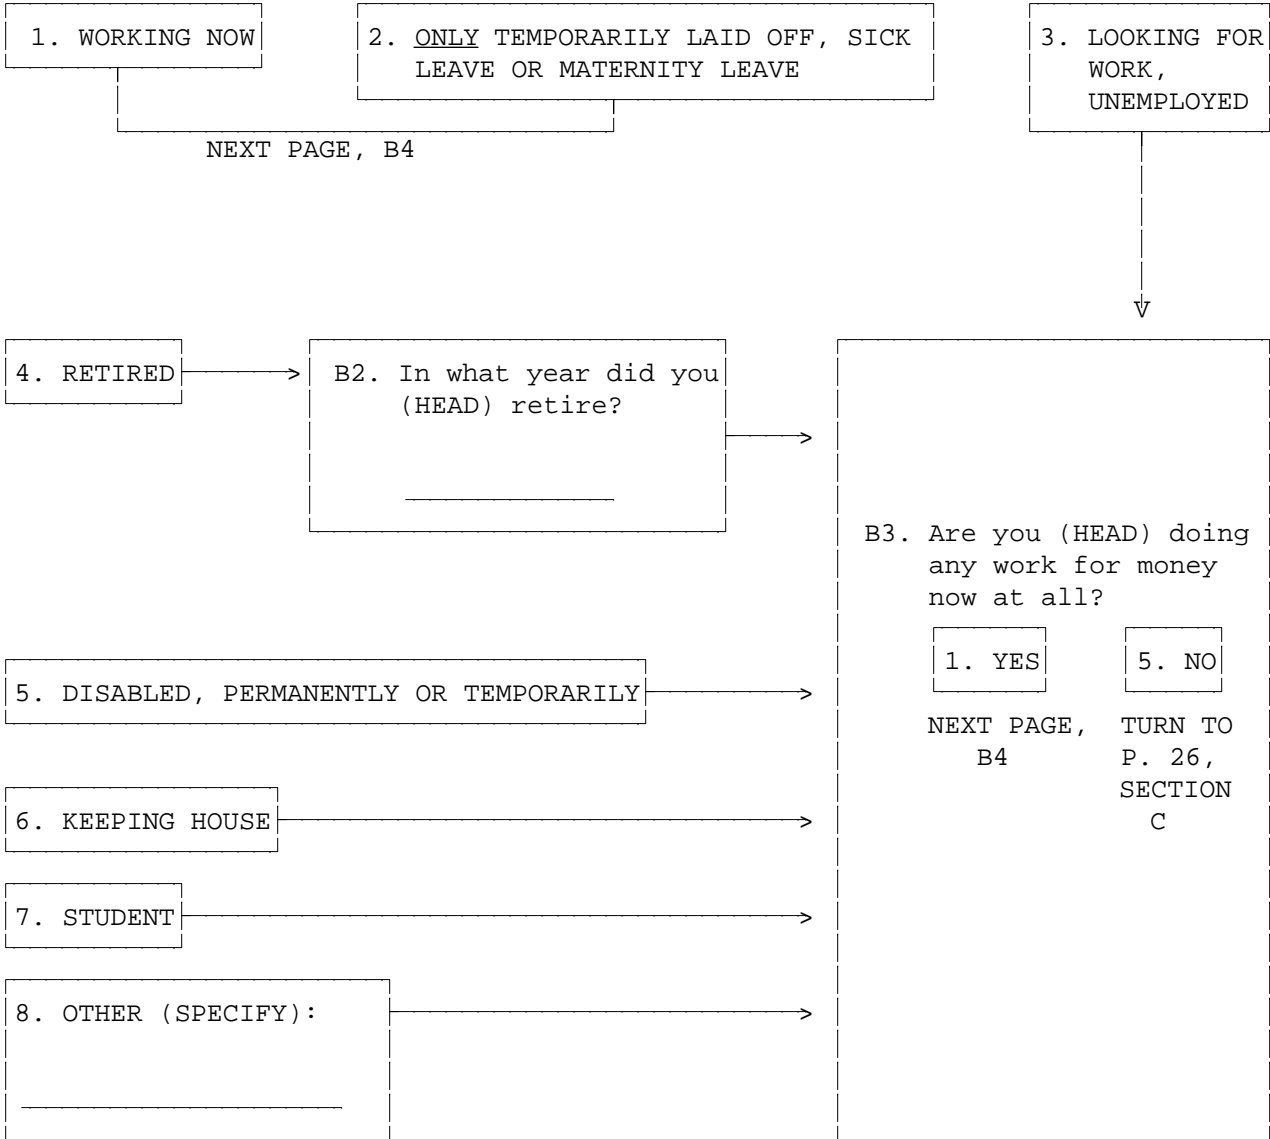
1. WORKING NOW

2. ONLY TEMPORARILY LAID OFF, SICK LEAVE OR MATERNITY LEAVE

3. LOOKING FOR WORK, UNEMPLOYED

NEXT PAGE, B4

4. RETIRED

B2. In what year did you (HEAD) retire?

_____________

B3. Are you (HEAD) doing any work for money now at all?

1. YES

5. NO

NEXT PAGE, B4

TURN TO P. 26, SECTION C

5. DISABLED, PERMANENTLY OR TEMPORARILY

6. KEEPING HOUSE

7. STUDENT

8. OTHER (SPECIFY):

____________________